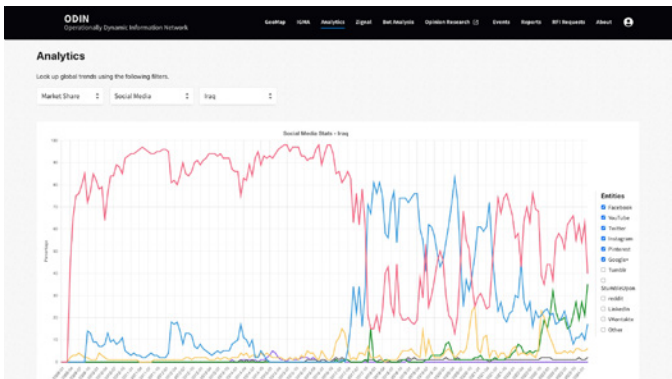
ODIN
Operationally Dynamic Information Network

GeoMap ILMA Analytics Zignal Bot Analysis Opinion Research Events Reports RFI Requests About

Analytics

Look up global trends using the following filters.

Market Share
Social Media
Iraq

Social Media Stats - Iraq

100
90
80
70
60
50
40
30
20
10
0

Percentage

Entities
Facebook
YouTube
Twitter
Instagram
Pinterest
Google+
Tumblr
StumbleUpon
reddit
LinkedIn
VKontakte
Other